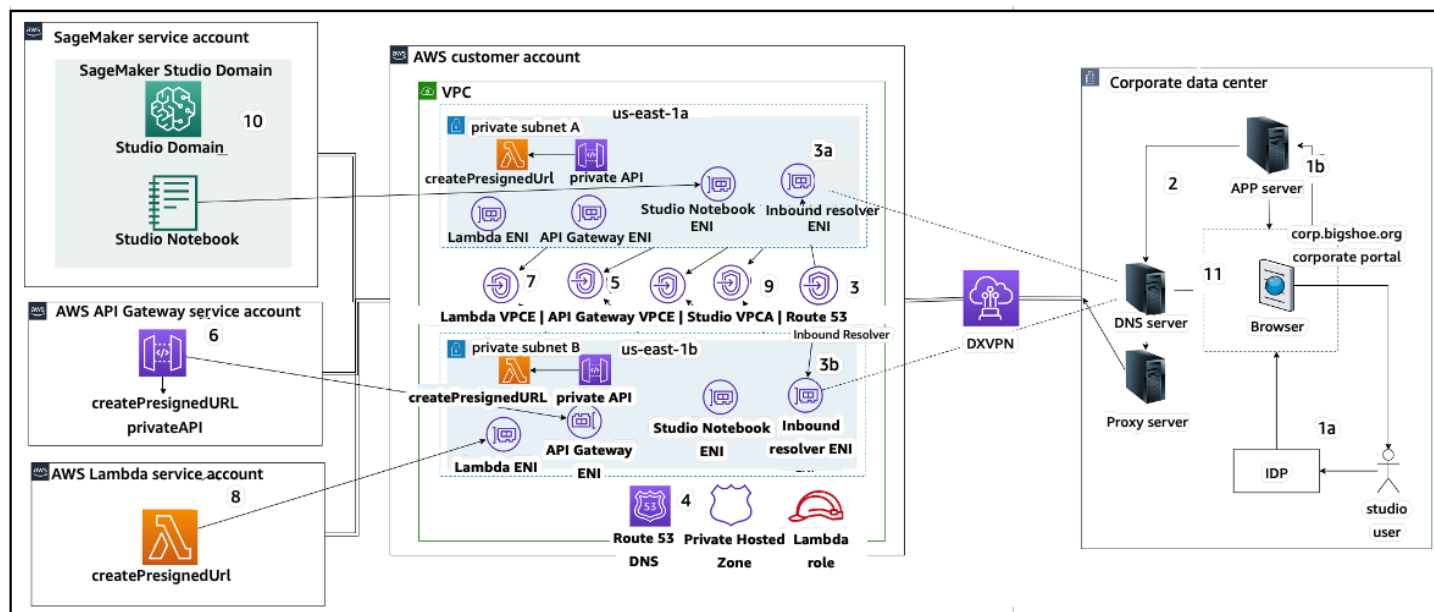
SageMaker service account

SageMaker Studio Domain

10

Studio Domain

Studio Notebook

AWS API Gateway service account

6

createPresignedURL
privateAPI

AWS Lambda service account

8

createPresignedUrl

AWS customer account

VPC

us-east-1a

private subnet A

createPresignedUrl

private API

3a

Studio Notebook ENI

Inbound resolver ENI

Lambda ENI

API Gateway ENI

7

5

9

3

Lambda VPCE | API Gateway VPCE | Studio VPCA | Route 53

Inbound Resolver

private subnet B

us-east-1b

createPresignedURL

private API

3b

Studio Notebook ENI

Inbound resolver ENI

Lambda ENI

API Gateway ENI

4

Route 53 DNS

Private Hosted Zone

Lambda role

DXVPN

Corporate data center

2

APP server

1b

corp.bigshoe.org corporate portal

11

DNS server

Browser

Proxy server

1a

IDP

studio user